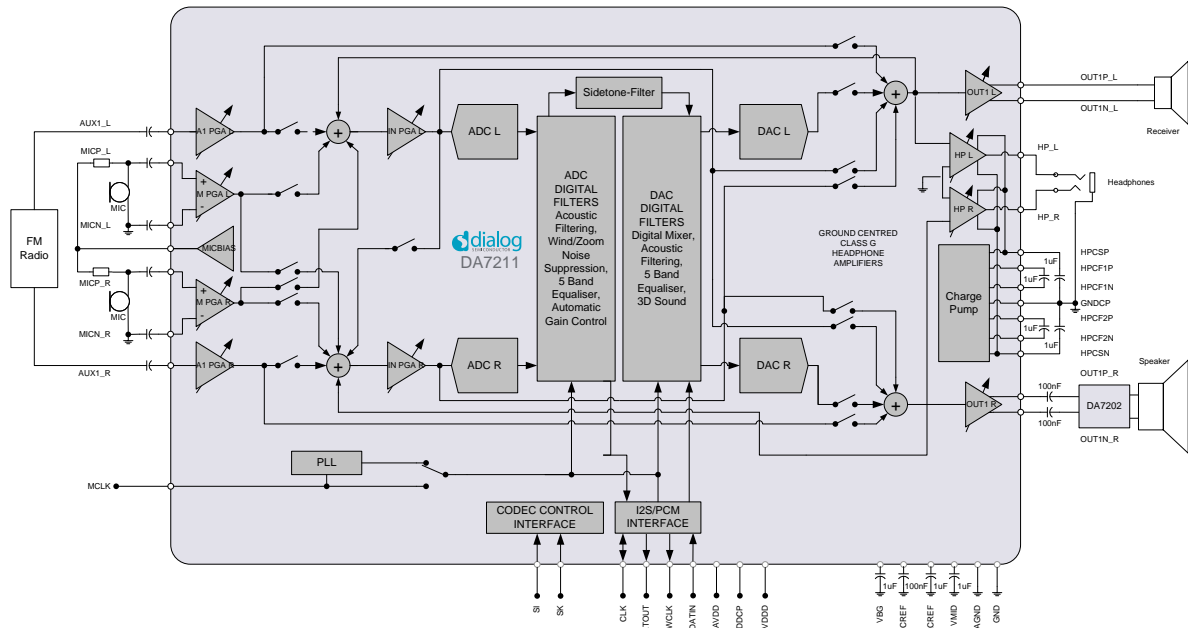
FM Radio

AUX1_L
MICP_L
MIC
MICN_L
MICP_R
MIC
MICN_R
AUX1_R
MCLK

A1 PGA L
M PGA L
MICBIAS
M PGA R
A1 PGA R
IN PGA L
IN PGA R
ADC L
ADC R
Sidetone-Filter
ADC DIGITAL FILTERS Acoustic Filtering, Wind/Zoom Noise Suppression, 5 Band Equaliser, Automatic Gain Control
DAC DIGITAL FILTERS Digital Mixer, Acoustic Filtering, 5 Band Equaliser, 3D Sound
DAC L
DAC R
dialog SEMICONDUCTOR
DA7211
PLL
CODEC CONTROL INTERFACE
I2S/PCM INTERFACE

GROUND CENTRED CLASS G HEADPHONE AMPLIFIERS
OUT1 L
OUT1 R
HP L
HP R
Charge Pump

OUT1P_L
OUT1N_L
Receiver
HP_L
HP_R
Headphones
HPCSP
1uF
HPCF1P
HPCF1N
1uF
GNDCP
HPCF2P
1uF
HPCF2N
1uF
HPCSN
Speaker
OUT1P_R
100nF
100nF
DA7202
OUT1N_R

SI
SK
CLK
TOUT
WCLK
DATIN
AVDD
DDCP
VDDD
VBG
1uF
CREF
100nF
CREF
1uF
VMID
1uF
AGND
GND